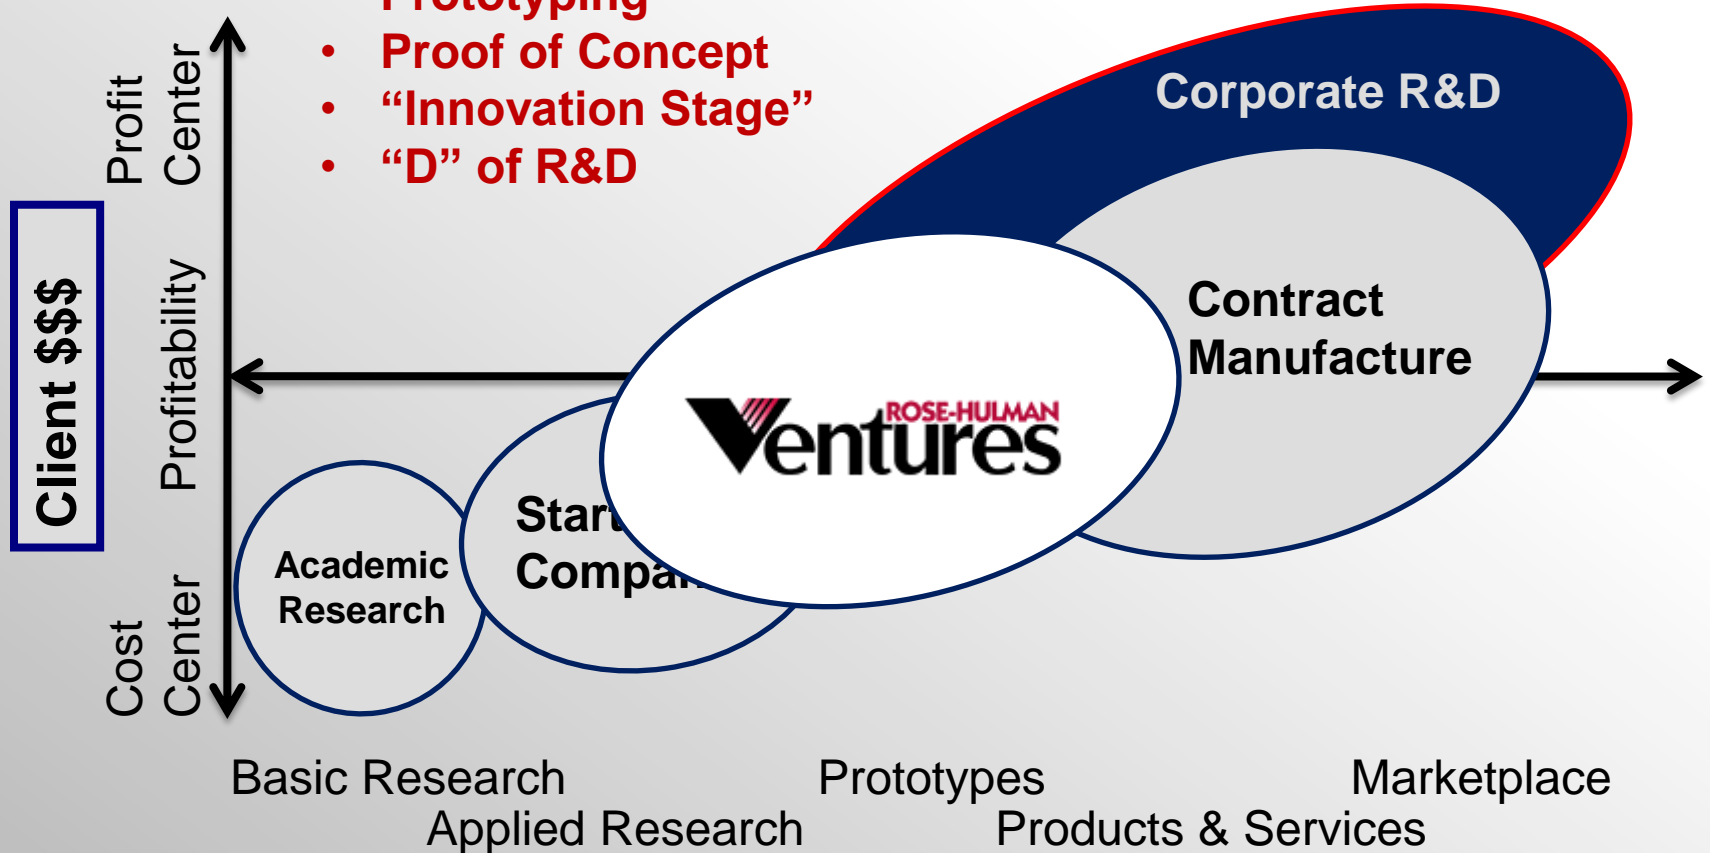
Prototyping
• Proof of Concept
• "Innovation Stage"
• "D" of R&D

Client $$$

Profit Center

Profitability

Cost Center

Corporate R&D

Contract Manufacture

ROSE-HULMAN Ventures

Start Compa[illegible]

Academic Research

Basic Research
Applied Research
Prototypes
Products & Services
Marketplace